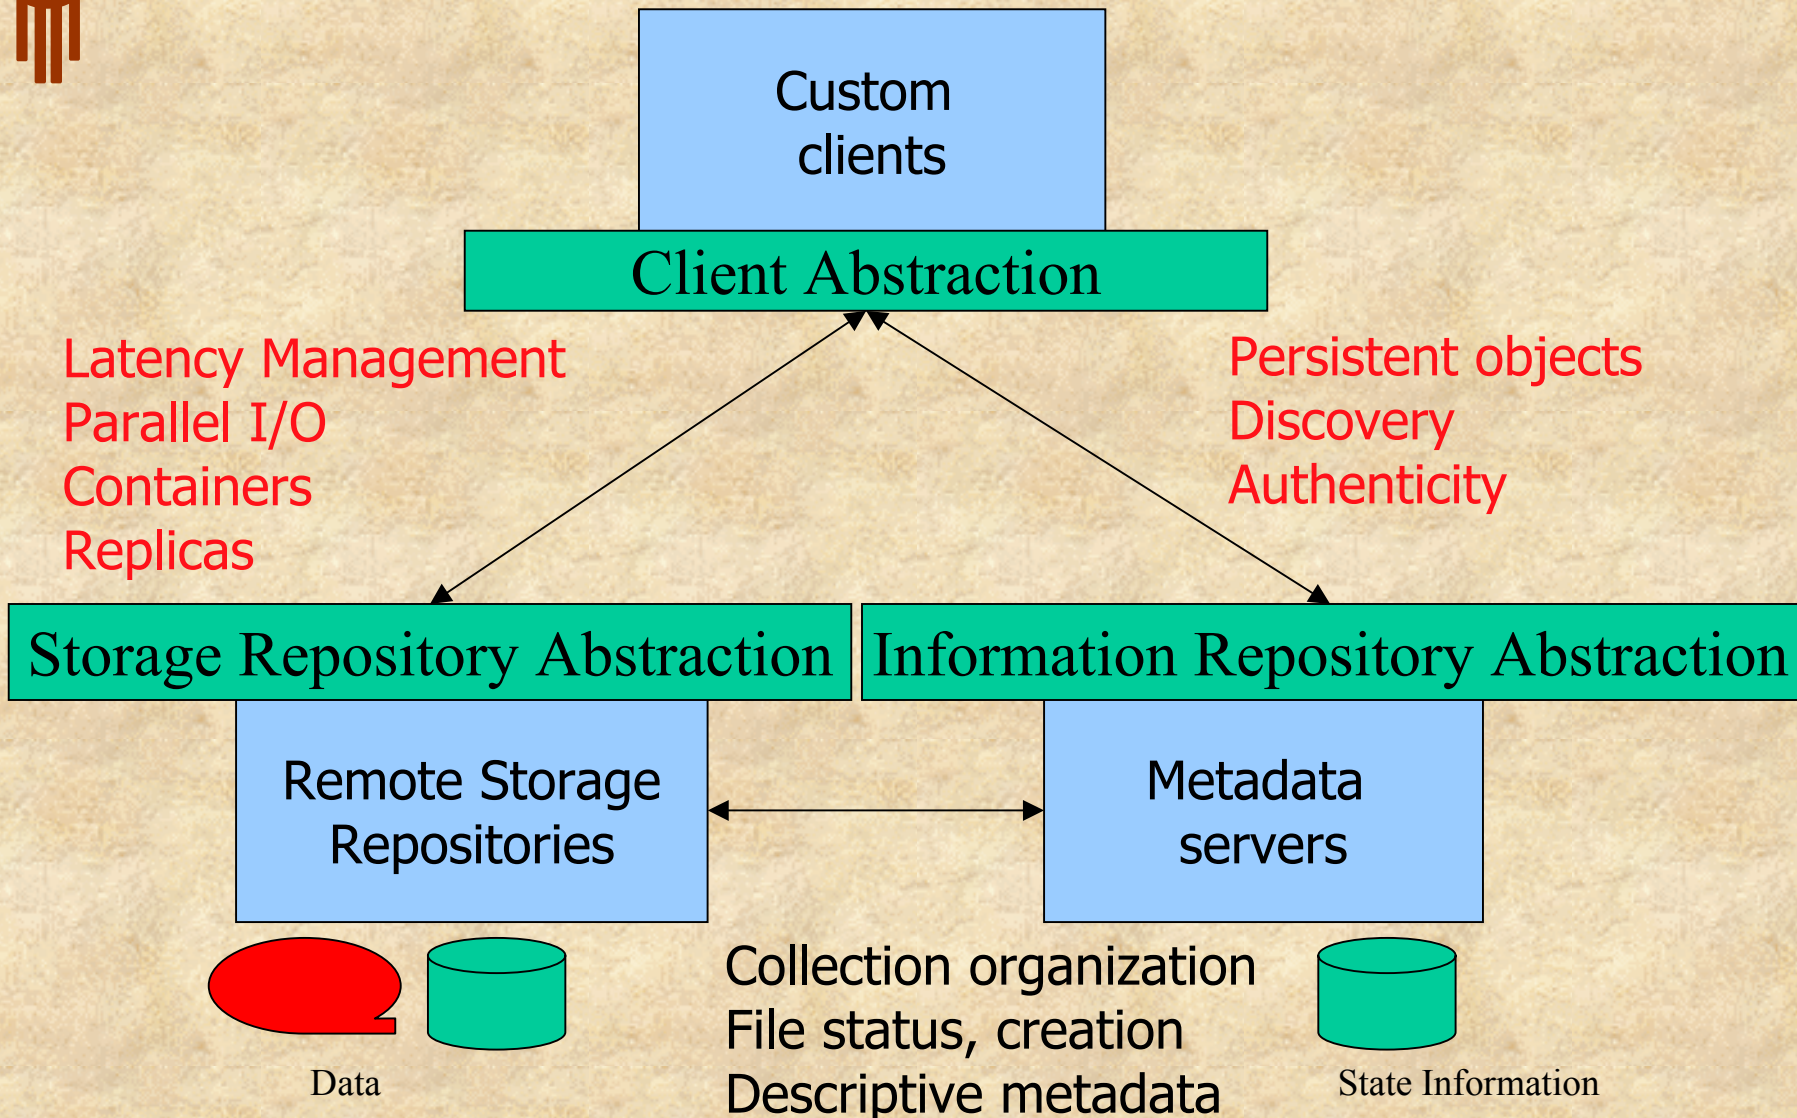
Custom clients

Client Abstraction

Latency Management
Parallel I/O
Containers
Replicas

Persistent objects
Discovery
Authenticity

Storage Repository Abstraction

Information Repository Abstraction

Remote Storage Repositories

Metadata servers

Data

Collection organization
File status, creation
Descriptive metadata

State Information